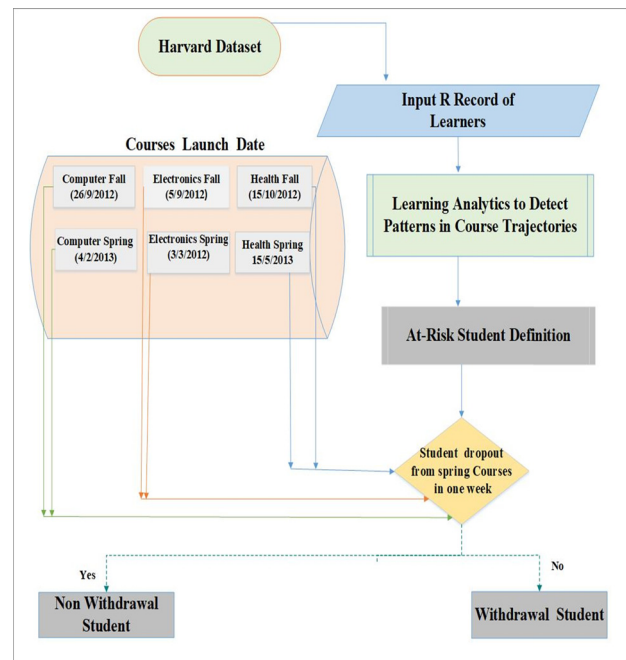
Harvard Dataset

Input R Record of Learners

Courses Launch Date

Computer Fall (26/9/2012)

Electronics Fall (5/9/2012)

Health Fall (15/10/2012)

Computer Spring (4/2/2013)

Electronics Spring (3/3/2012)

Health Spring 15/5/2013

Learning Analytics to Detect Patterns in Course Trajectories

At-Risk Student Definition

Student dropout from spring Courses in one week

Yes

No

Non Withdrawal Student

Withdrawal Student